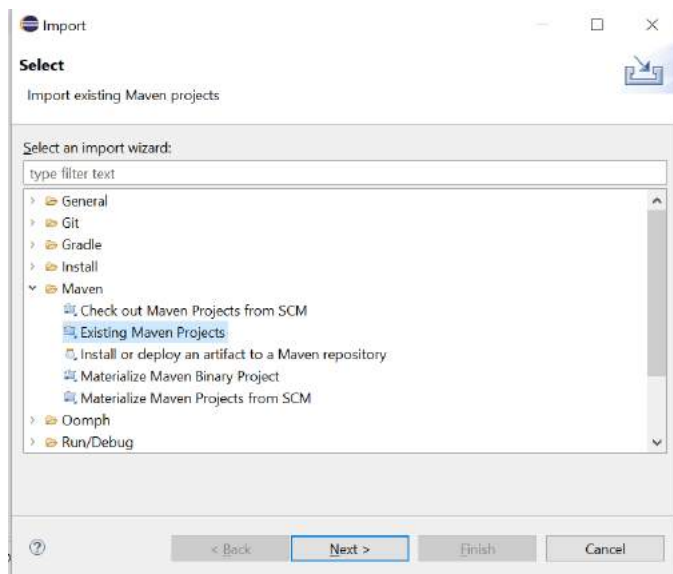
Import

Select

Import existing Maven projects

Select an import wizard:

type filter text

General
Git
Gradle
Install
Maven
Check out Maven Projects from SCM
Existing Maven Projects
Install or deploy an artifact to a Maven repository
Materialize Maven Binary Project
Materialize Maven Projects from SCM
Oomph
Run/Debug

?

< Back

Next >

Finish

Cancel